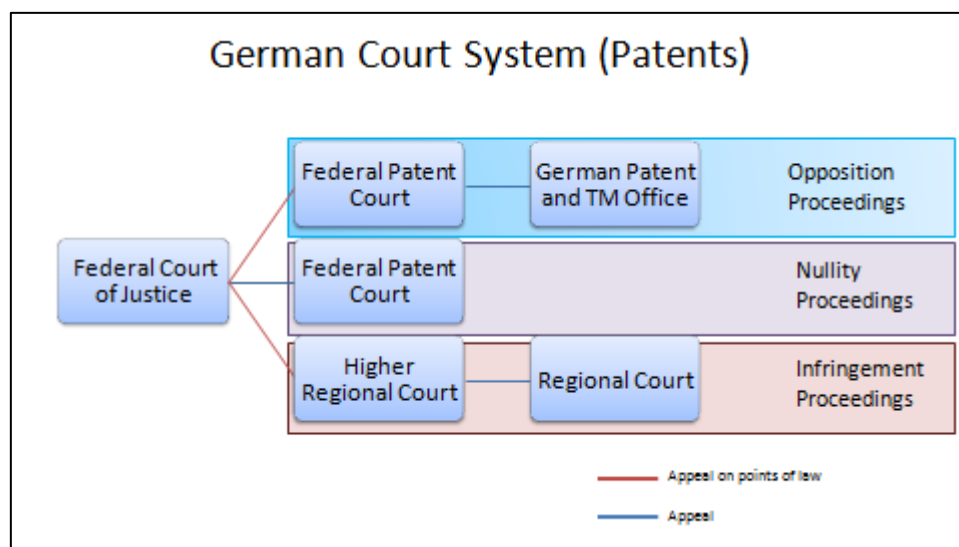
German Court System (Patents)

Federal Court of Justice

Federal Patent Court

German Patent and TM Office

Opposition Proceedings

Federal Patent Court

Nullity Proceedings

Higher Regional Court

Regional Court

Infringement Proceedings

Appeal on points of law

Appeal